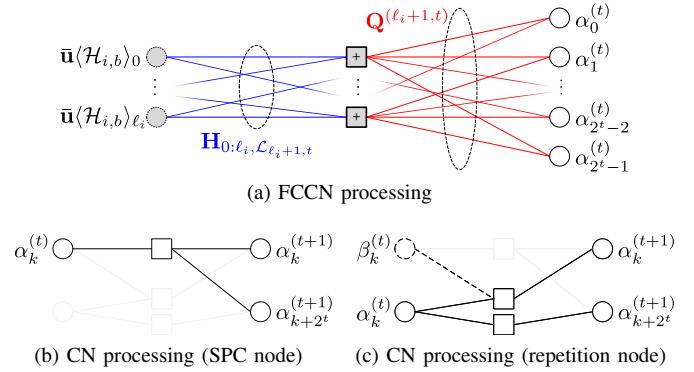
$\mathbf{Q}^{(\ell_i+1,t)}$

$\bar{\mathbf{u}}\langle\mathcal{H}_{i,b}\rangle_0$

$\bar{\mathbf{u}}\langle\mathcal{H}_{i,b}\rangle_{\ell_i}$

$\mathbf{H}_{0:\ell_i,\mathcal{L}_{\ell_i+1,t}}$

$\alpha_0^{(t)}$

$\alpha_1^{(t)}$

$\alpha_{2^t-2}^{(t)}$

$\alpha_{2^t-1}^{(t)}$

(a) FCCN processing

$\alpha_k^{(t)}$

$\alpha_k^{(t+1)}$

$\alpha_{k+2^t}^{(t+1)}$

(b) CN processing (SPC node)

$\beta_k^{(t)}$

$\alpha_k^{(t)}$

$\alpha_k^{(t+1)}$

$\alpha_{k+2^t}^{(t+1)}$

(c) CN processing (repetition node)